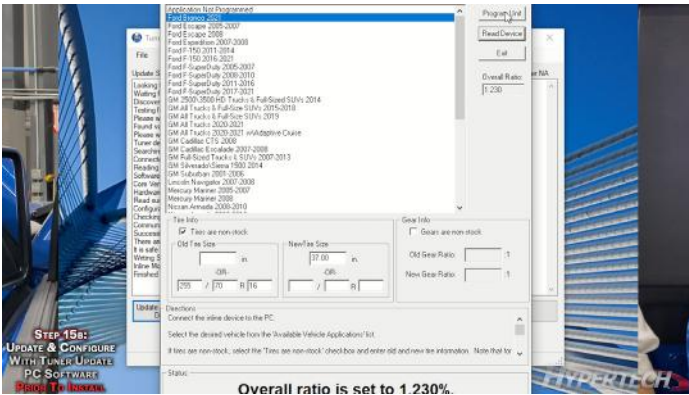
Application Not Programmed
Ford Bronco 2021
Ford Escape 2005-2007
Ford Escape 2008
Ford Expedition 2007-2008
Ford F-150 2011-2014
Ford F-150 2015-2021
Ford F-SuperDuty 2005-2007
Ford F-SuperDuty 2008-2010
Ford F-SuperDuty 2011-2016
Ford F-SuperDuty 2017-2021
GM 2500/3500 HD Trucks & Full-Sized SUVs 2014
GM All Trucks & Full-Size SUVs 2015-2018
GM All Trucks & Full-Size SUVs 2019
GM All Trucks 2020-2021
GM All Trucks 2020-2021 w/Adaptive Cruise
GM Cadillac CTS 2008
GM Cadillac Escalade 2007-2008
GM Full-Sized Trucks & SUVs 2007-2013
GM Silverado/Sierra 1500 2014
GM Suburban 2001-2006
Lincoln Navigator 2007-2008
Mercury Mariner 2005-2007
Mercury Mariner 2008
Nissan Armada 2008-2010

Program Unit
Read Device
Exit
Overall Ratio
1.230

File
Update S
Looking
Waiting f
Discover
Testing f
Please s
Found v
Please w
Tuner de
Searchin
Connecti
Reading
Software
Core Ver
Hardwar
Read su
Configur
Checking
Commun
Success
There ar
It is safe
Writing S
Inline M
Finished
Update

Tire Info
Tires are non-stock
Old Tire Size
in.
-OR-
255 / 70 R 16
New Tire Size
37.00 in.
-OR-
/ R

Gear Info
Gears are non-stock
Old Gear Ratio: :1
New Gear Ratio: :1

Directions
Connect the inline device to the PC.
Select the desired vehicle from the 'Available Vehicle Applications' list.
If tires are non-stock, select the "Tires are non-stock" check box and enter old and new tire information. Note that for

Status
Overall ratio is set to 1.230%.

Step 15e:
Update & Configure
With Tuner Update
PC Software
Prior To Install

HYPERTECH